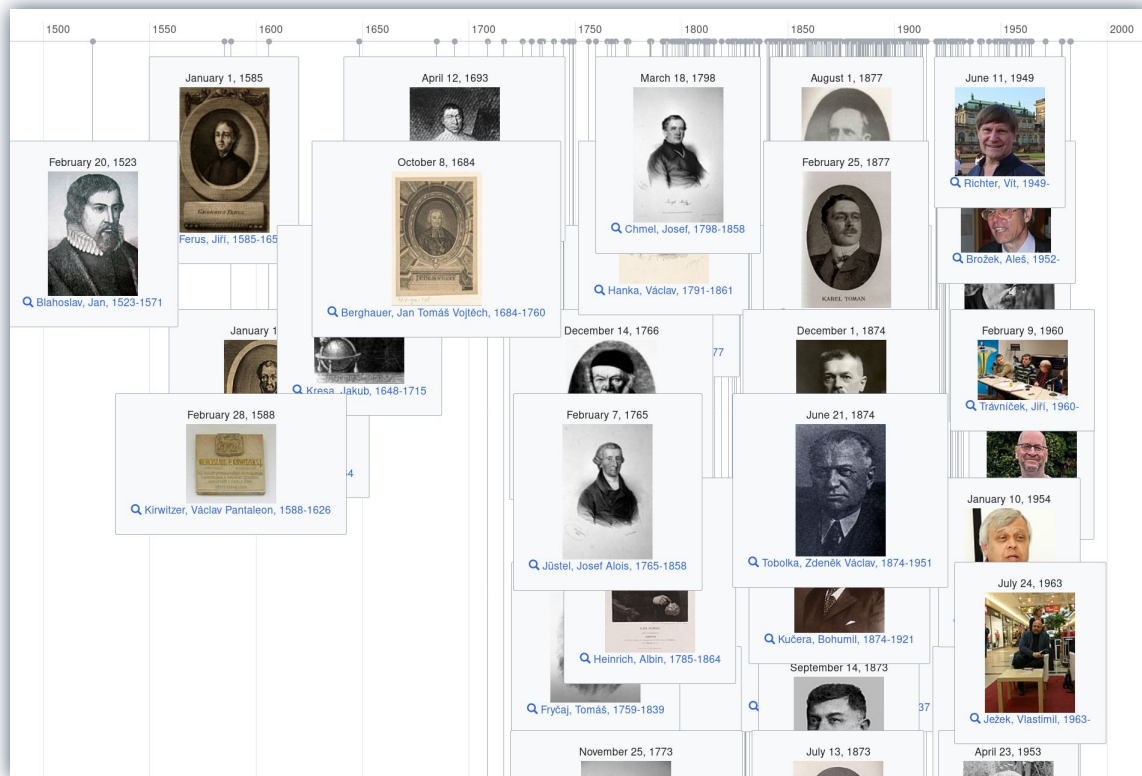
1500 1550 1600 1650 1700 1750 1800 1850 1900 1950 2000

January 1, 1585
Ferus, Jiří, 1585-165

April 12, 1693

March 18, 1798
Chmel, Josef, 1798-1858

August 1, 1877

June 11, 1949
Richter, Vít, 1949-

February 20, 1523
Blahoslav, Jan, 1523-1571

October 8, 1684
Berghauer, Jan Tomáš Vojtěch, 1684-1760

Hanka, Václav, 1791-1861

February 25, 1877

Brožek, Aleš, 1952-

January 1

Kresa, Jakub, 1648-1715

December 14, 1766

77

December 1, 1874

February 9, 1960
Trávníček, Jiří, 1960-

February 28, 1588
Kirwitzer, Václav Pantaleon, 1588-1626

4

February 7, 1765
Jüstel, Josef Alois, 1765-1858

June 21, 1874
Tobolka, Zdeněk Václav, 1874-1951

January 10, 1954

July 24, 1963
Ježek, Vlastimil, 1963-

Kučera, Bohumil, 1874-1921

Heinrich, Albin, 1785-1864

September 14, 1873

Fryčaj, Tomáš, 1759-1839

37

November 25, 1773

July 13, 1873

April 23, 1953